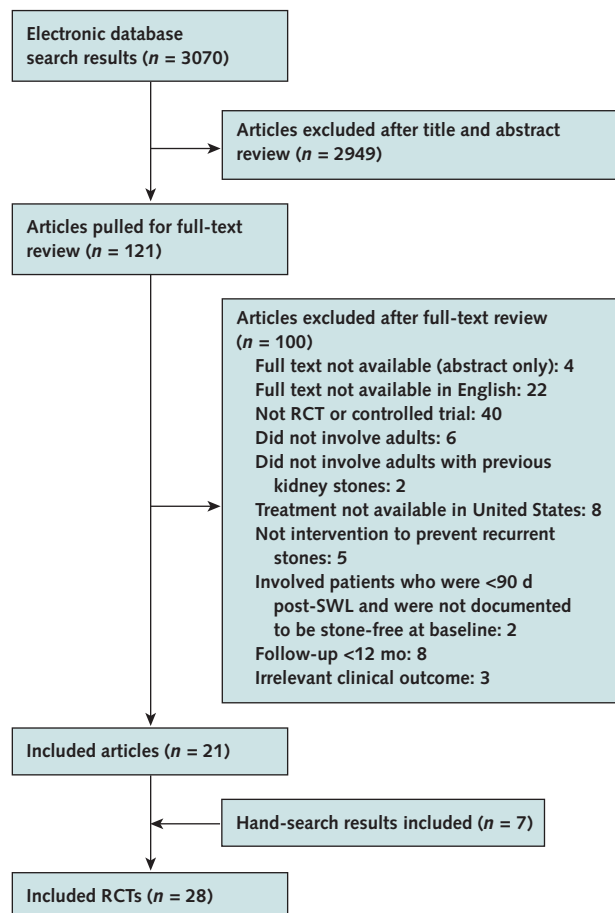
Electronic database search results ($n$ = 3070)

Articles excluded after title and abstract review ($n$ = 2949)

Articles pulled for full-text review ($n$ = 121)

Articles excluded after full-text review ($n$ = 100)
Full text not available (abstract only): 4
Full text not available in English: 22
Not RCT or controlled trial: 40
Did not involve adults: 6
Did not involve adults with previous kidney stones: 2
Treatment not available in United States: 8
Not intervention to prevent recurrent stones: 5
Involved patients who were <90 d post-SWL and were not documented to be stone-free at baseline: 2
Follow-up <12 mo: 8
Irrelevant clinical outcome: 3

Included articles ($n$ = 21)

Hand-search results included ($n$ = 7)

Included RCTs ($n$ = 28)